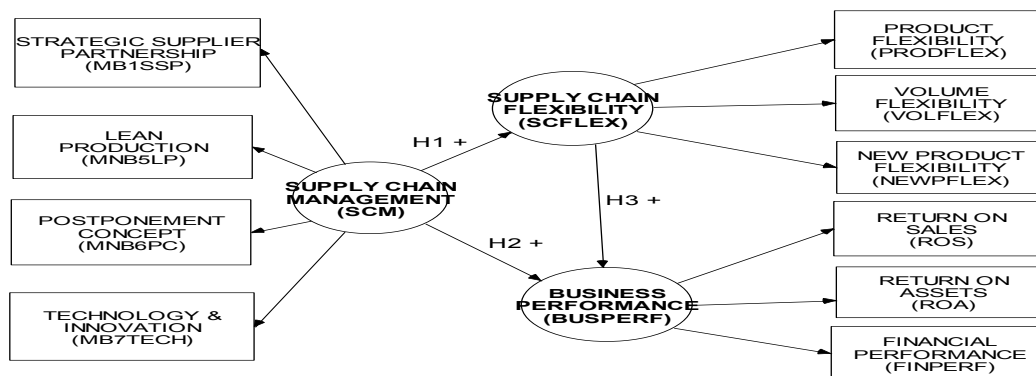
STRATEGIC SUPPLIER PARTNERSHIP (MB1SSP)

LEAN PRODUCTION (MNB5LP)

POSTPONEMENT CONCEPT (MNB6PC)

TECHNOLOGY & INNOVATION (MB7TECH)

SUPPLY CHAIN MANAGEMENT (SCM)

H1 +

H2 +

SUPPLY CHAIN FLEXIBILITY (SCFLEX)

H3 +

BUSINESS PERFORMANCE (BUSPERF)

PRODUCT FLEXIBILITY (PRODFLEX)

VOLUME FLEXIBILITY (VOLFLEX)

NEW PRODUCT FLEXIBILITY (NEWPFLEX)

RETURN ON SALES (ROS)

RETURN ON ASSETS (ROA)

FINANCIAL PERFORMANCE (FINPERF)